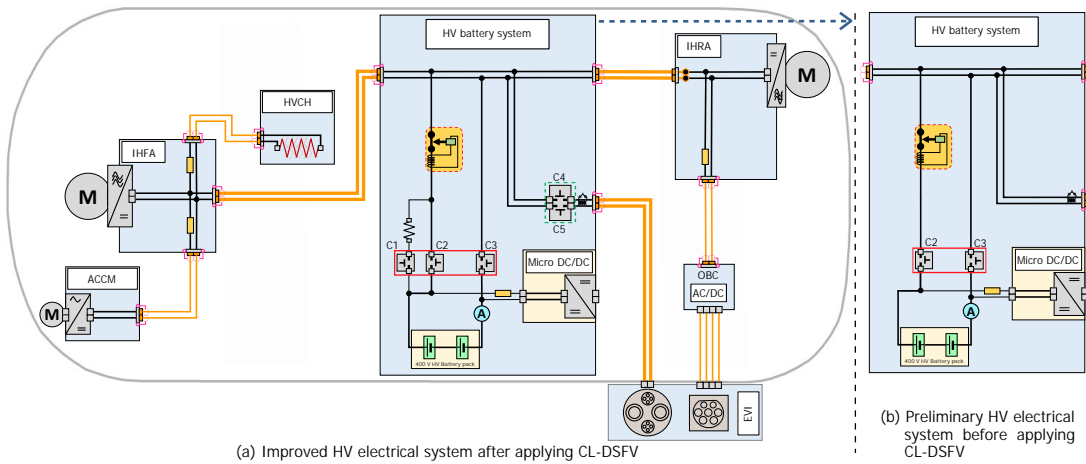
HV battery system

HVCH

IHFA

M

ACCM

M

C1

C2

C3

C4

C5

Micro DC/DC

A

400 V HV Battery pack

IHRA

M

OBC

AC/DC

EVI

(a) Improved HV electrical system after applying CL-DSFV

HV battery system

C2

C3

Micro DC/DC

A

400 V HV Battery pack

(b) Preliminary HV electrical system before applying CL-DSFV